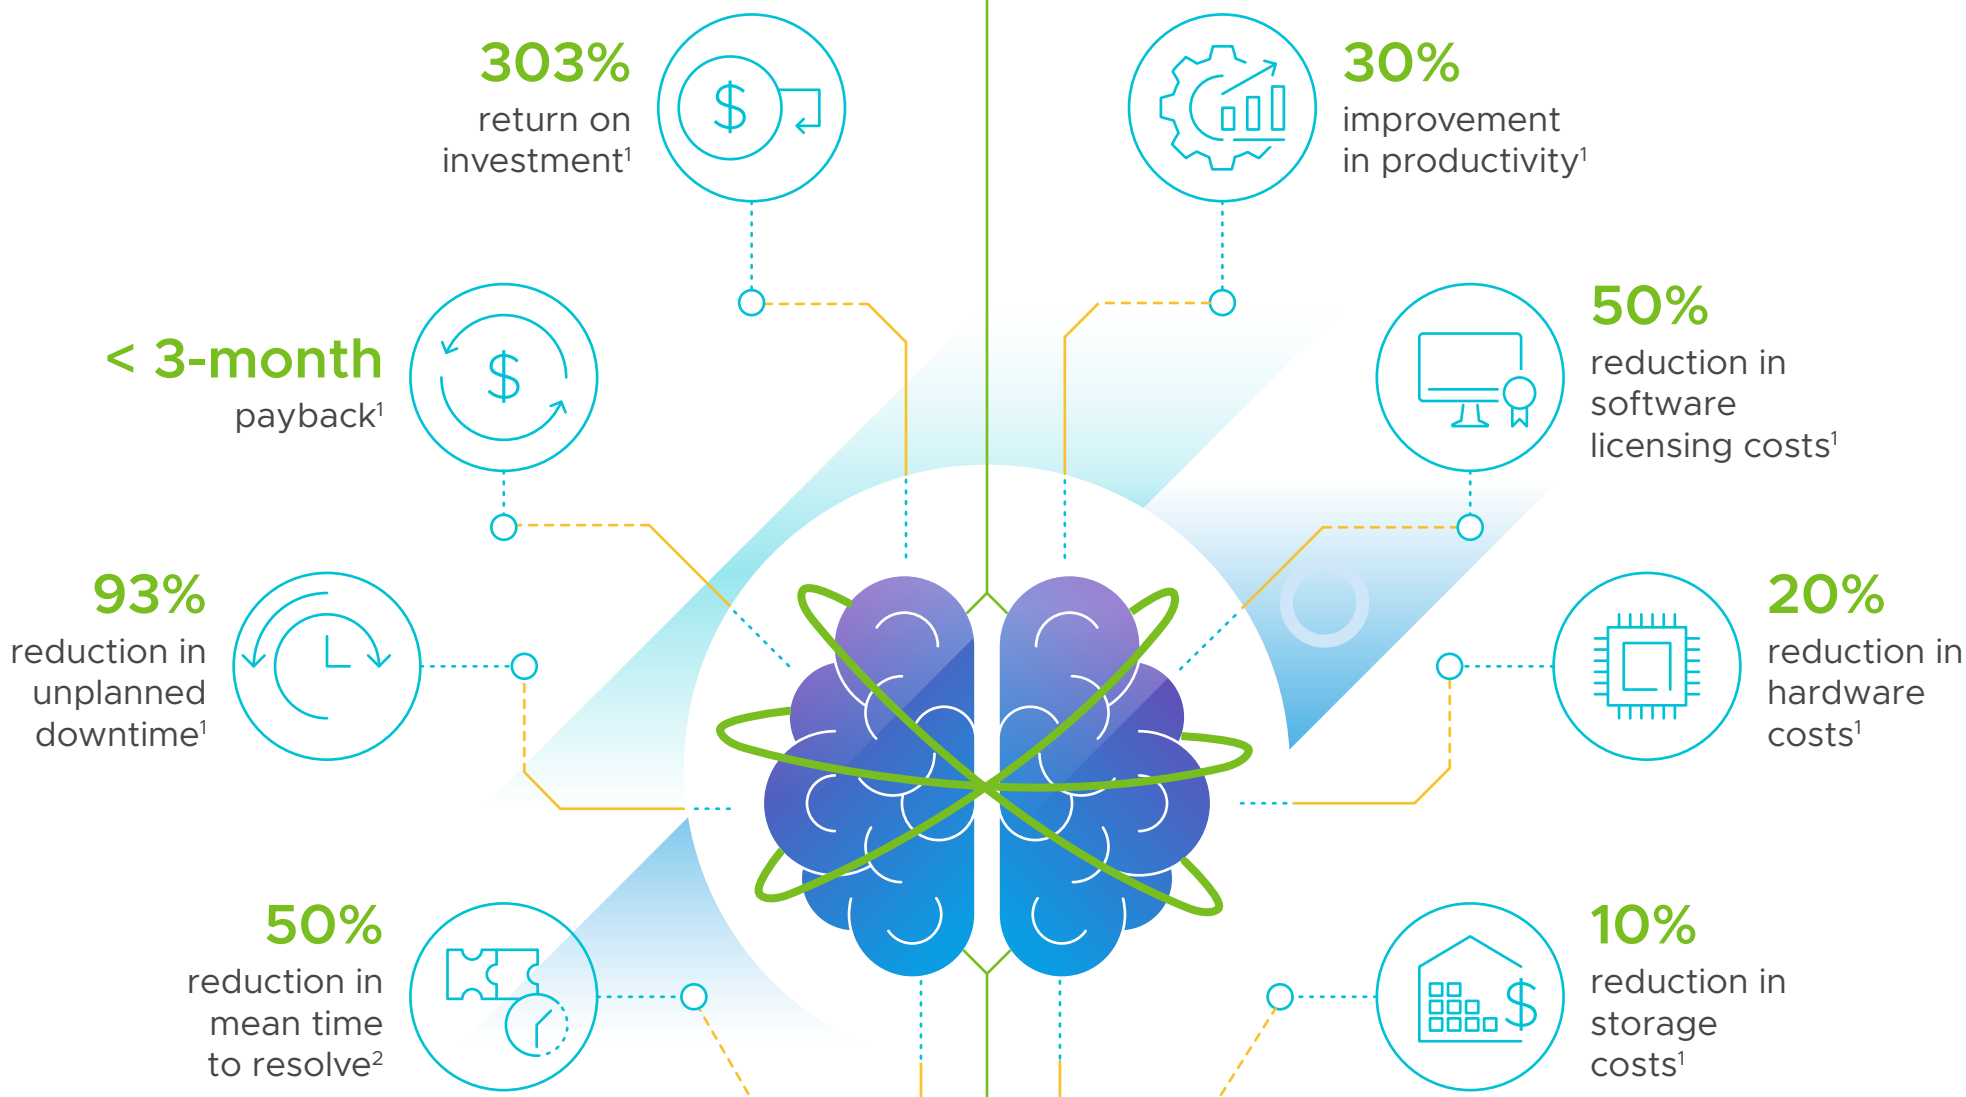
303%
return on investment$^1$

30%
improvement in productivity$^1$

< 3-month
payback$^1$

50%
reduction in software licensing costs$^1$

93%
reduction in unplanned downtime$^1$

20%
reduction in hardware costs$^1$

50%
reduction in mean time to resolve$^2$

10%
reduction in storage costs$^1$